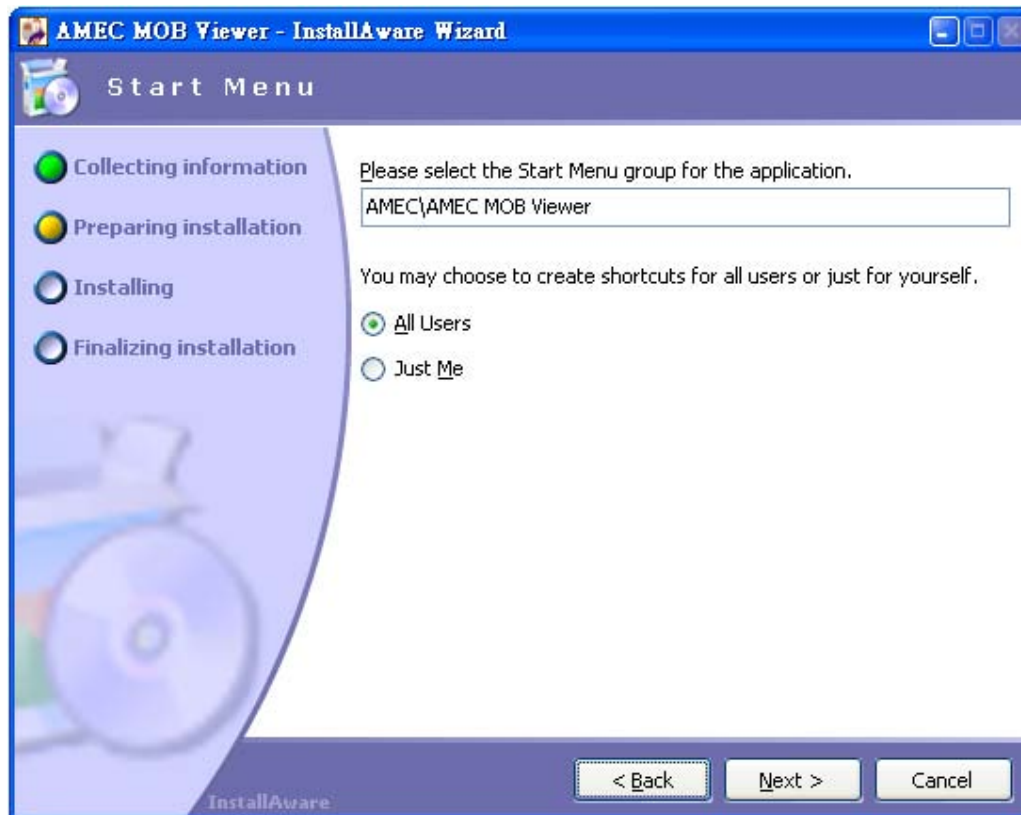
AMEC MOB Viewer - InstallAware Wizard

Start Menu

Collecting information

Preparing installation

Installing

Finalizing installation

Please select the Start Menu group for the application.

AMEC\AMEC MOB Viewer

You may choose to create shortcuts for all users or just for yourself.

All Users

Just Me

InstallAware

< Back

Next >

Cancel